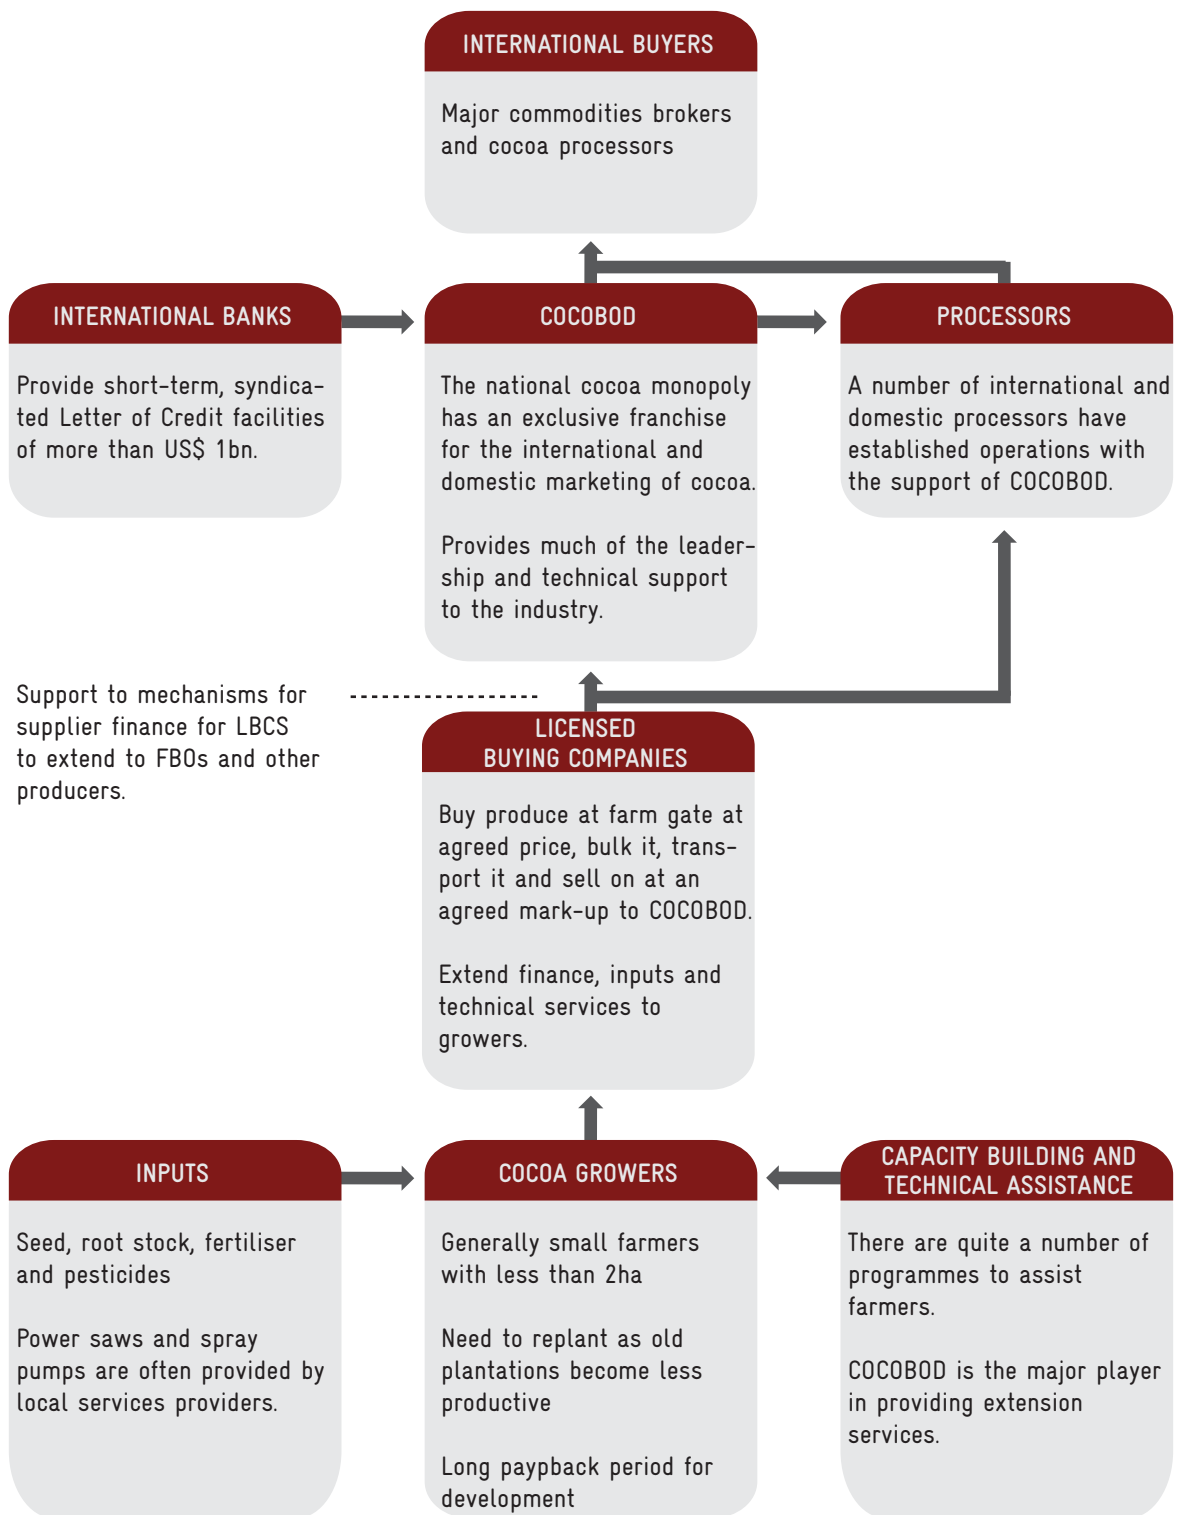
INTERNATIONAL BUYERS

Major commodities brokers and cocoa processors

INTERNATIONAL BANKS

Provide short-term, syndicated Letter of Credit facilities of more than US$ 1bn.

COCOBOD

The national cocoa monopoly has an exclusive franchise for the international and domestic marketing of cocoa.

Provides much of the leadership and technical support to the industry.

PROCESSORS

A number of international and domestic processors have established operations with the support of COCOBOD.

Support to mechanisms for supplier finance for LBCS to extend to FBOs and other producers.

LICENSED BUYING COMPANIES

Buy produce at farm gate at agreed price, bulk it, transport it and sell on at an agreed mark-up to COCOBOD.

Extend finance, inputs and technical services to growers.

INPUTS

Seed, root stock, fertiliser and pesticides

Power saws and spray pumps are often provided by local services providers.

COCOA GROWERS

Generally small farmers with less than 2ha

Need to replant as old plantations become less productive

Long payback period for development

CAPACITY BUILDING AND TECHNICAL ASSISTANCE

There are quite a number of programmes to assist farmers.

COCOBOD is the major player in providing extension services.